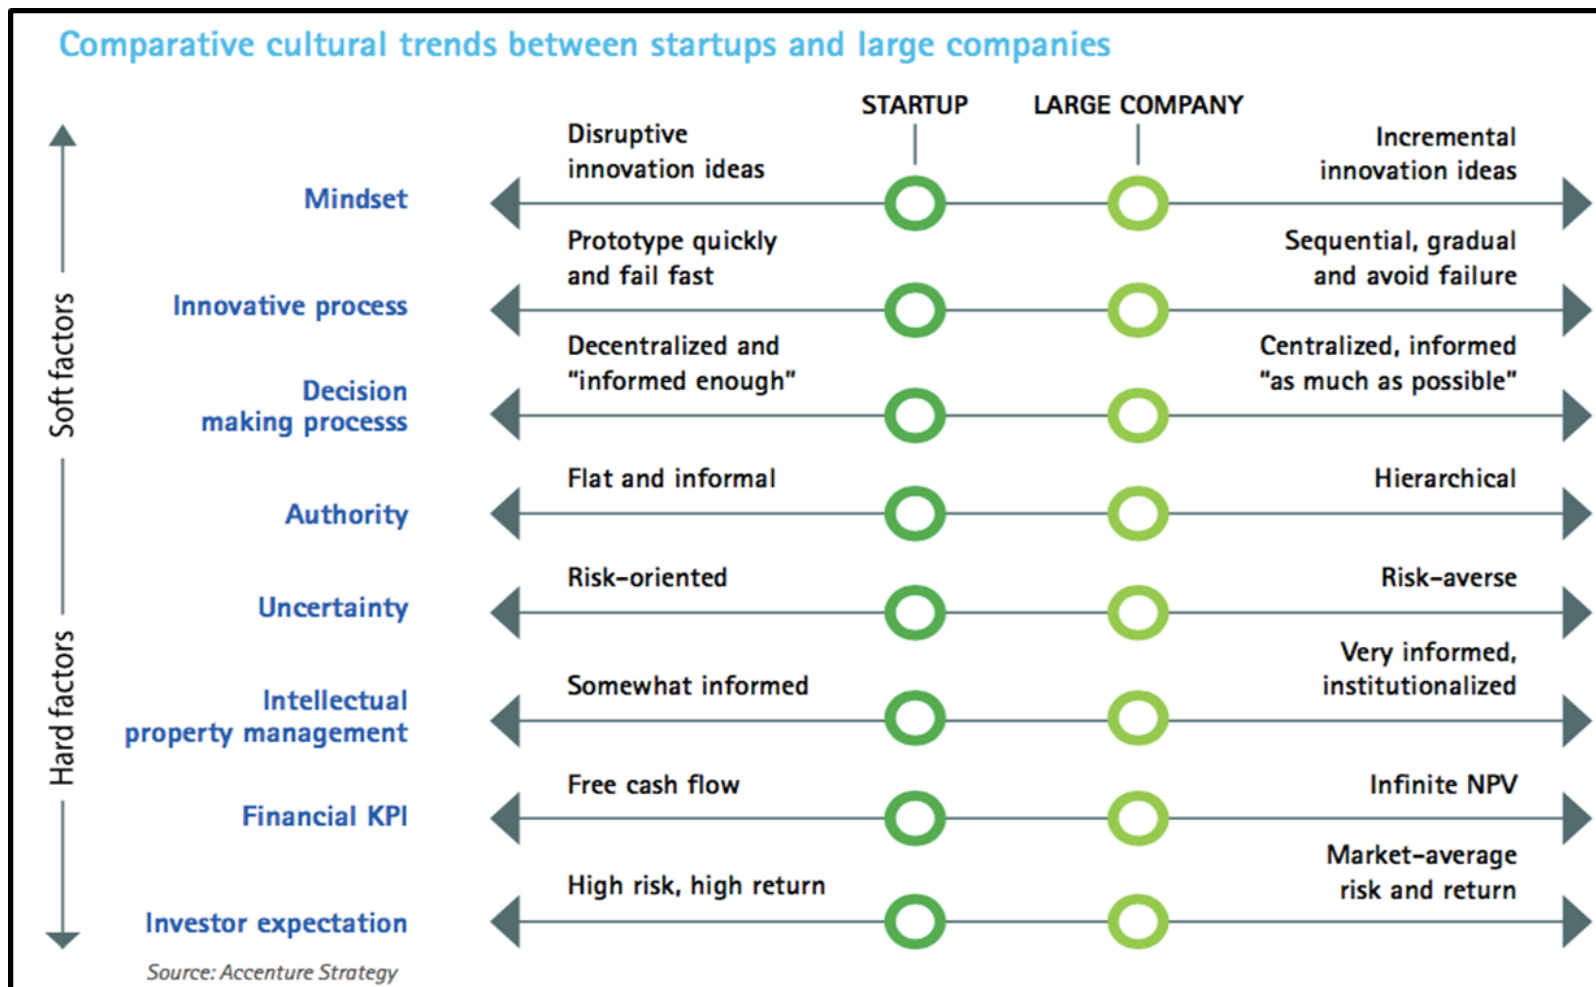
Comparative cultural trends between startups and large companies

STARTUP
LARGE COMPANY

Soft factors
Hard factors

Mindset
Disruptive innovation ideas
Incremental innovation ideas

Innovative process
Prototype quickly and fail fast
Sequential, gradual and avoid failure

Decision making processs
Decentralized and "informed enough"
Centralized, informed "as much as possible"

Authority
Flat and informal
Hierarchical

Uncertainty
Risk-oriented
Risk-averse

Intellectual property management
Somewhat informed
Very informed, institutionalized

Financial KPI
Free cash flow
Infinite NPV

Investor expectation
High risk, high return
Market-average risk and return

Source: Accenture Strategy